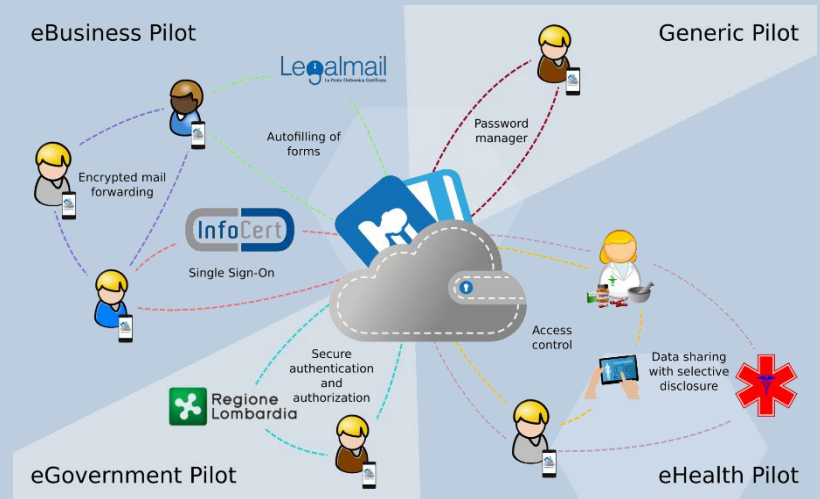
eBusiness Pilot

Generic Pilot

Legalmail
La Posta Elettronica Certificata

Autofilling of forms

Password manager

Encrypted mail forwarding

InfoCert

Single Sign-On

Access control

Secure authentication and authorization

Data sharing with selective disclosure

Regione Lombardia

eGovernment Pilot

eHealth Pilot